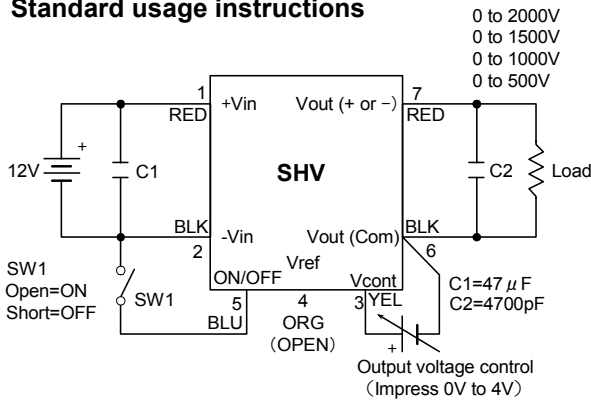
Standard usage instructions

0 to 2000V
0 to 1500V
0 to 1000V
0 to 500V

1
RED
+Vin
Vout (+ or −)
7
RED

12V
+
C1

SHV

C2
Load

BLK
2
-Vin
Vout (Com)
BLK
6

Vref

SW1
Open=ON
Short=OFF

SW1

ON/OFF
5
BLU

4
ORG
(OPEN)

Vcont
3
YEL

C1=47$\mu$F
C2=4700pF

+
Output voltage control
(Impress 0V to 4V)